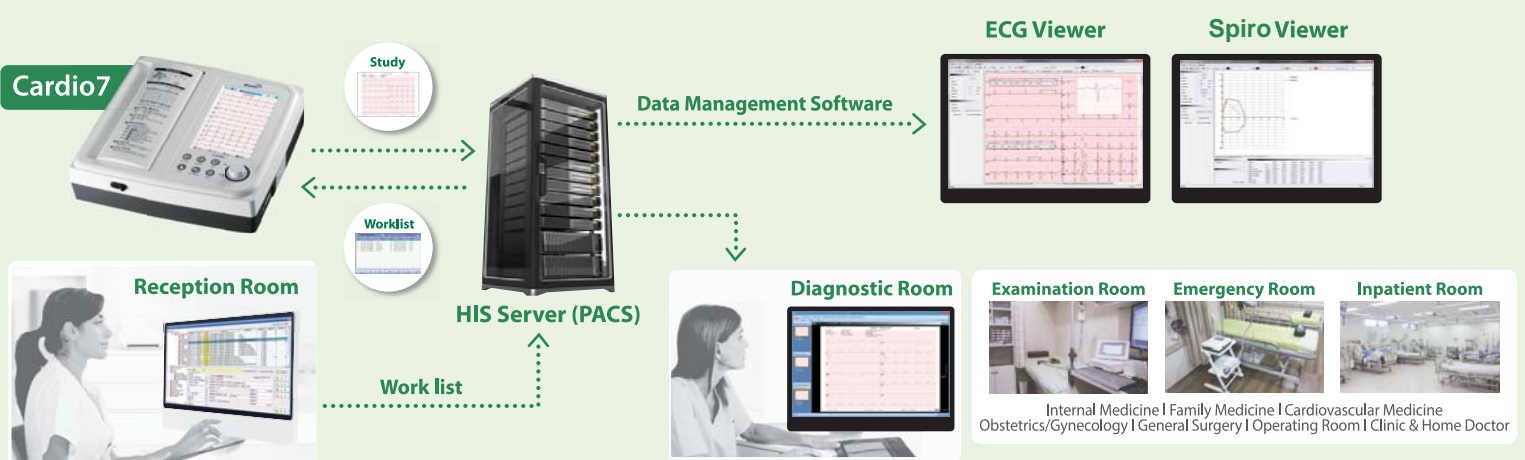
Cardio7

Study

Worklist

ECG Viewer

Spiro Viewer

Data Management Software

HIS Server (PACS)

Reception Room

Work list

Diagnostic Room

Examination Room

Emergency Room

Inpatient Room

Internal Medicine I Family Medicine I Cardiovascular Medicine
Obstetrics/Gynecology I General Surgery I Operating Room I Clinic & Home Doctor